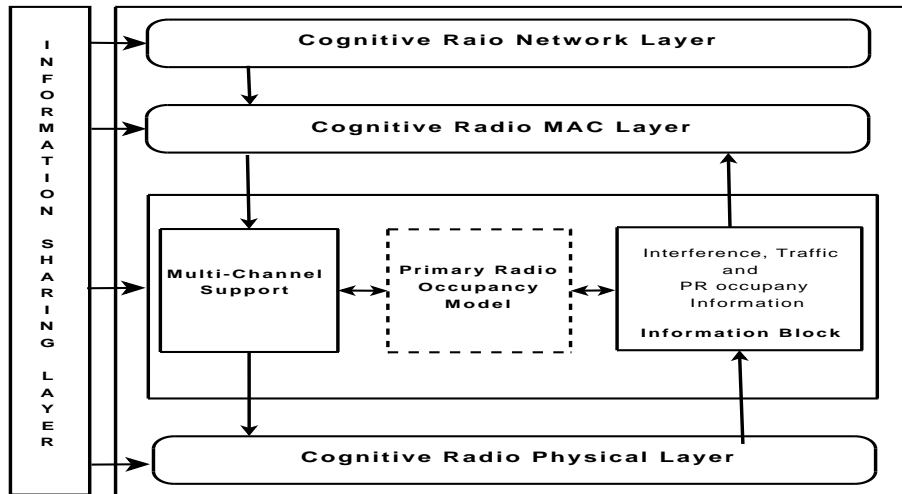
INFORMATION SHARING LAYER

Cognitive Raio Network Layer

Cognitive Radio MAC Layer

Multi-Channel Support

Primary Radio Occupancy Model

Interference, Traffic and PR occupany Information

Information Block

Cognitive Radio Physical Layer